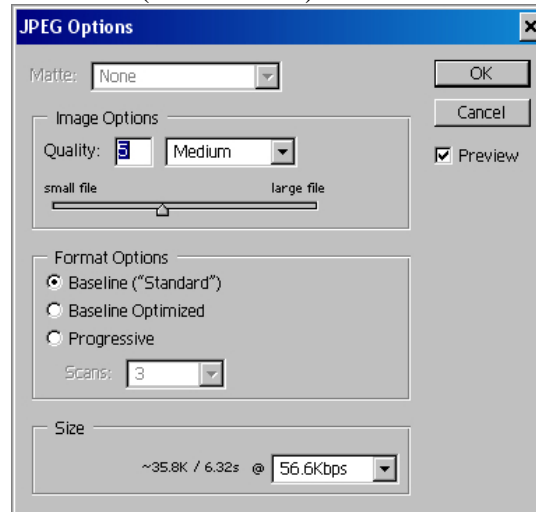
JPEG Options

Matte: None

Image Options

Quality: 5 Medium

small file large file

Format Options

Baseline ("Standard")

Baseline Optimized

Progressive

Scans: 3

Size

~35.8K / 6.32s @ 56.6Kbps

OK

Cancel

Preview